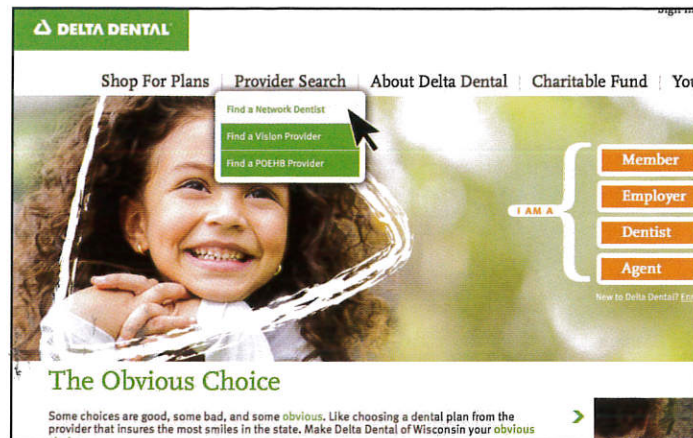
DELTA DENTAL

Sign In

Shop For Plans | Provider Search | About Delta Dental | Charitable Fund | You

Find a Network Dentist

Find a Vision Provider

Find a POEHB Provider

I AM A

Member

Employer

Dentist

Agent

New to Delta Dental? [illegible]

The Obvious Choice

Some choices are good, some bad, and some obvious. Like choosing a dental plan from the provider that insures the most smiles in the state. Make Delta Dental of Wisconsin your obvious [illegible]